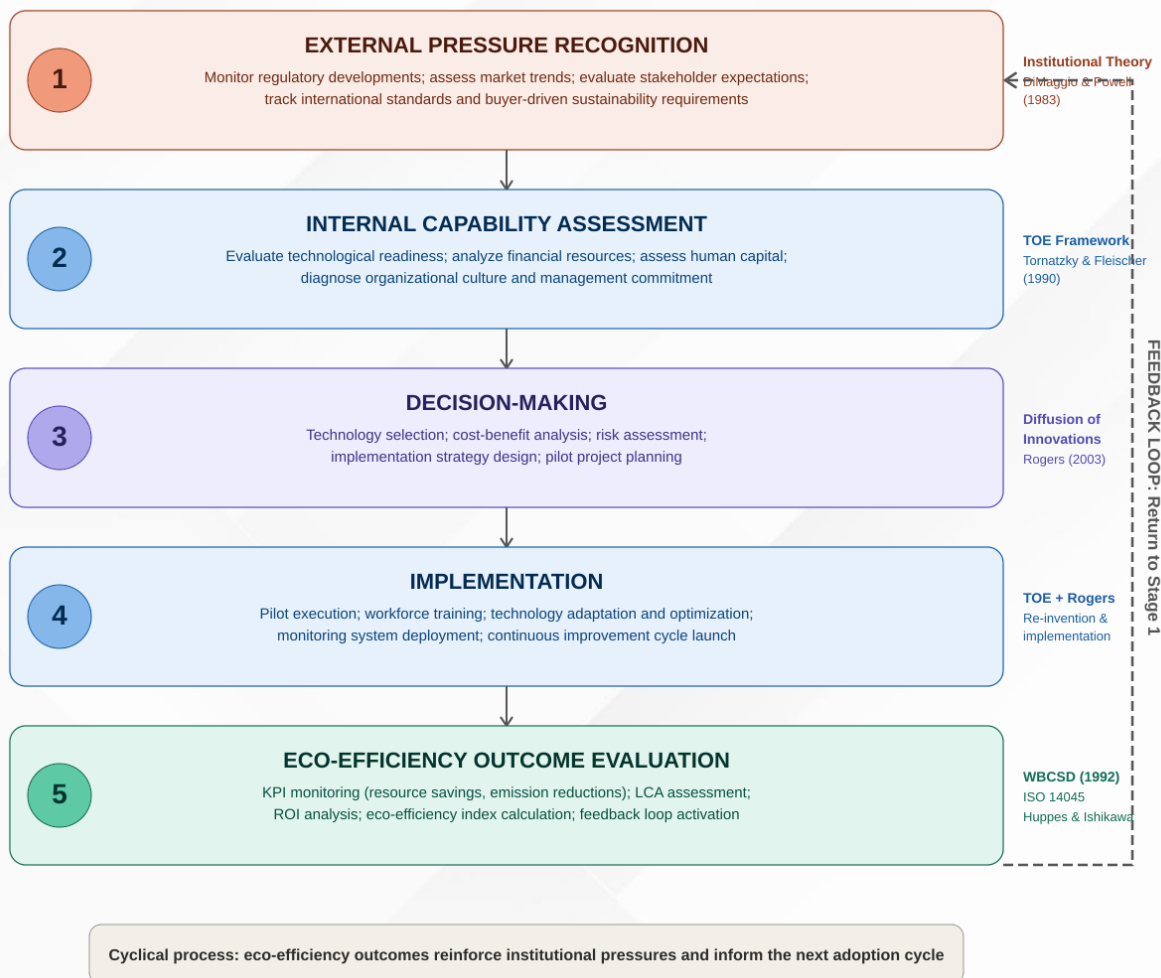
1

EXTERNAL PRESSURE RECOGNITION

Monitor regulatory developments; assess market trends; evaluate stakeholder expectations; track international standards and buyer-driven sustainability requirements

Institutional Theory
DiMaggio & Powell
(1983)

2

INTERNAL CAPABILITY ASSESSMENT

Evaluate technological readiness; analyze financial resources; assess human capital; diagnose organizational culture and management commitment

TOE Framework
Tornatzky & Fleischer
(1990)

3

DECISION-MAKING

Technology selection; cost-benefit analysis; risk assessment; implementation strategy design; pilot project planning

Diffusion of Innovations
Rogers (2003)

4

IMPLEMENTATION

Pilot execution; workforce training; technology adaptation and optimization; monitoring system deployment; continuous improvement cycle launch

TOE + Rogers
Re-invention & implementation

5

ECO-EFFICIENCY OUTCOME EVALUATION

KPI monitoring (resource savings, emission reductions); LCA assessment; ROI analysis; eco-efficiency index calculation; feedback loop activation

WBCSD (1992)
ISO 14045
Huppes & Ishikawa

FEEDBACK LOOP: Return to Stage 1

Cyclical process: eco-efficiency outcomes reinforce institutional pressures and inform the next adoption cycle